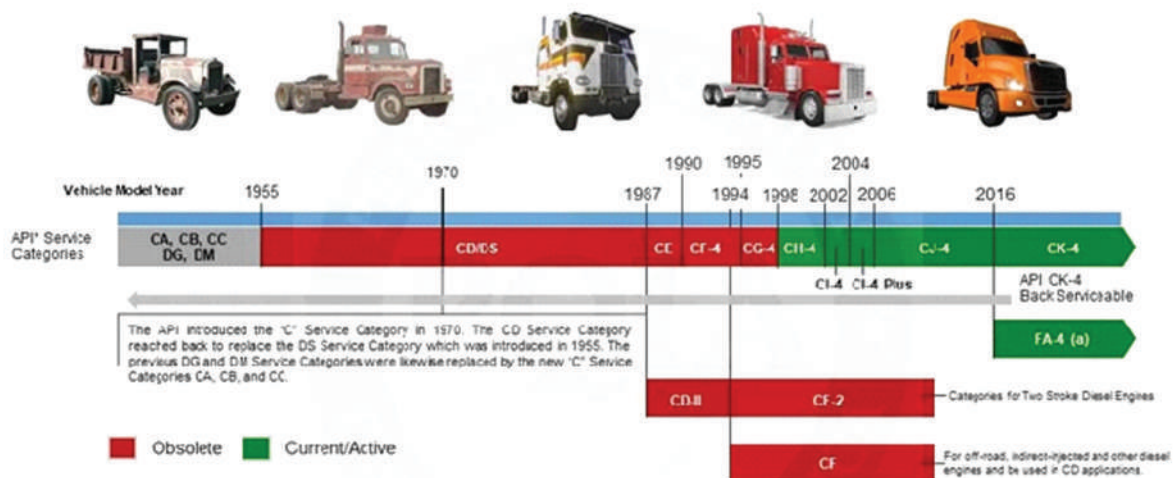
Vehicle Model Year

1955

1970

1987

1990

1995

1994

1998

2004

2002

2006

2016

API* Service Categories

CA, CB, CC DG, DM

CD/DS

CE

CF-4

CG-4

CH-4

CJ-4

CK-4

CI-4

CI-4 Plus

API CK-4 Back Serviceable

The API introduced the "C" Service Category in 1970. The CD Service Category reached back to replace the DS Service Category which was introduced in 1955. The previous DG and DM Service Categories were likewise replaced by the new "C" Service Categories CA, CB, and CC.

FA-4 (a)

CD-II

CF-2

Categories for Two Stroke Diesel Engines

Obsolete

Current/Active

CF

For off-road, indirect-injected and other diesel engines and be used in CD applications.